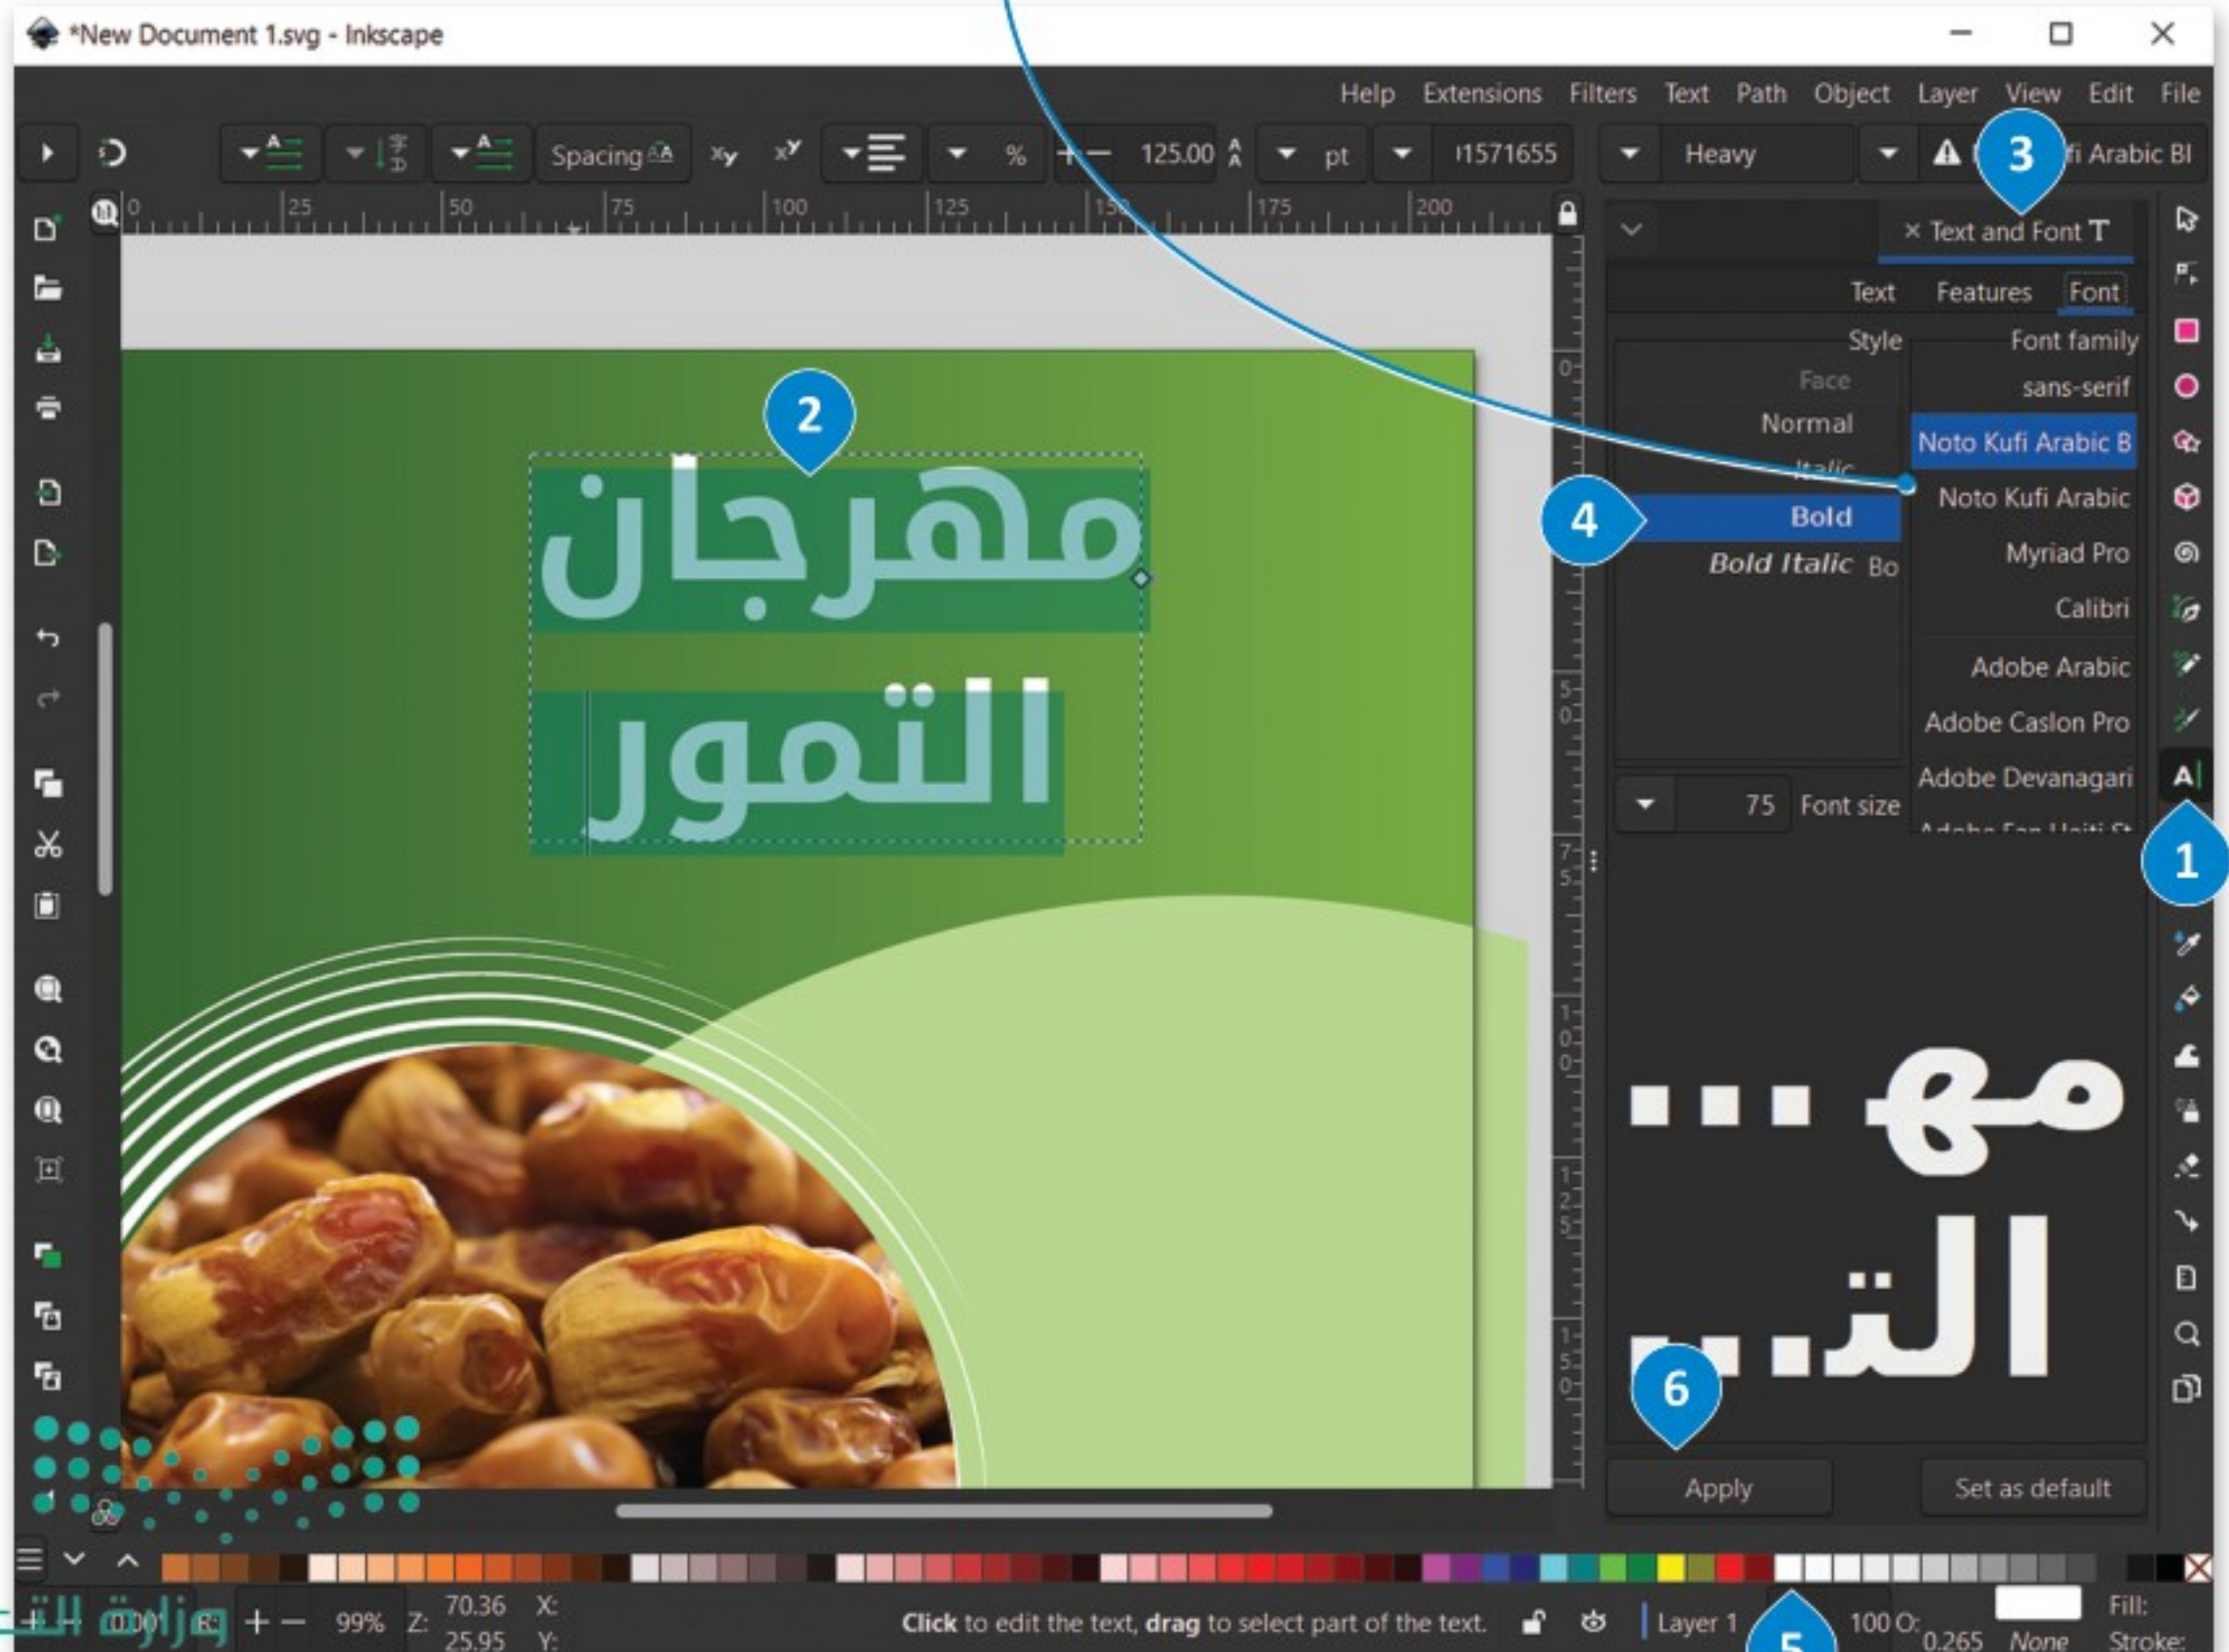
*New Document 1.svg - Inkscape

Help Extensions Filters Text Path Object Layer View Edit File

Spacing 125.00 pt 1571655 Heavy fi Arabic Bl

3

× Text and Font

Text Features Font

Style Font family

Face sans-serif

Normal Noto Kufi Arabic B

Italic Noto Kufi Arabic

4 Bold Myriad Pro

Bold Italic Bo Calibri

Adobe Arabic

Adobe Caslon Pro

Adobe Devanagari

75 Font size

2

مهرجان

التمور

1

مه...

الت...

6

Apply Set as default

0 25 50 75 100 125 150 175 200

99% Z: 70.36 25.95 X: Y:

Click to edit the text, drag to select part of the text.

Layer 1

5

100 O: 0.265 None Fill: Stroke:

وزارة التـ